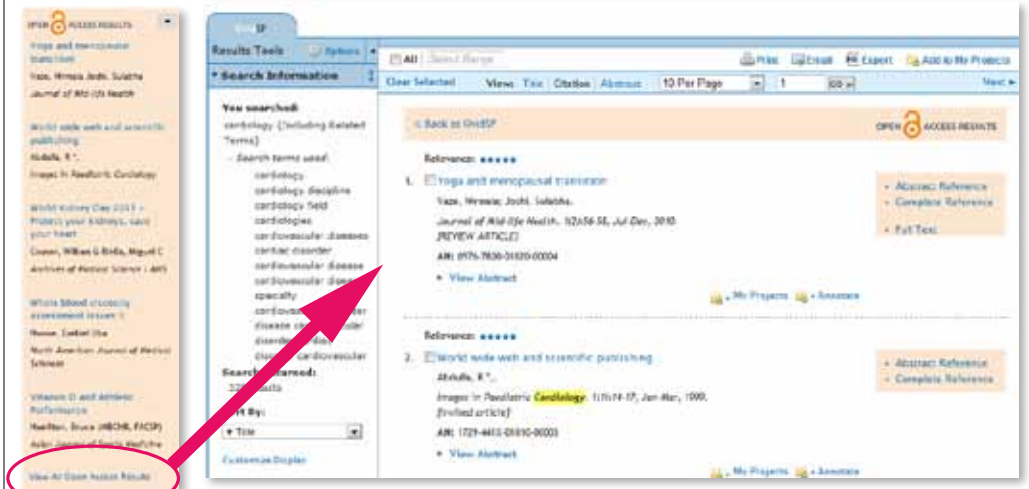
OPEN ACCESS RESULTS

Yoga and menopausal transition
Vaze, Nirmala; Joshi, Sulabha
Journal of Mid-life Health

World wide web and scientific publishing
Abdulla, R.*.
Images in Paediatric Cardiology

World Kidney Day 2013 – Protect your kidneys, save your heart
Couser, William G; Riella, Miguel C
Archives of Iranian Medicine

Whole blood viscosity assessment issues I
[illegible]
North American Journal of Medical Sciences

Vitamin D and Athletic Performance
Hamilton, Bruce (MBChB, FACSP)
Asian Journal of Sports Medicine

View All Open Access Results

OvidSP

Results Tools
Options

Search Information

You searched:
cardiology (Including Related Terms)
Search terms used:
cardiology
cardiology discipline
cardiology field
cardiologies
cardiovascular diseases
cardiac disorder
cardiovascular disease
cardiovascular disease
specialty
cardiovascular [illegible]
disease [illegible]
disorder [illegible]
disease cardiovascular
Search returned:
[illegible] results
Sort By:
Title
Customize Display

All Select Range
Print Email Export Add to My Projects
Clear Selected View: Title Citation Abstract 10 Per Page 1 GO Next

Back to OvidSP
OPEN ACCESS RESULTS

Relevance: ●●●●●
1. Yoga and menopausal transition
Vaze, Nirmala; Joshi, Sulabha.
Journal of Mid-life Health. 1(2):56-58, Jul-Dec, 2010.
[REVIEW ARTICLE]
AN: 0975-7830-01020-00004
View Abstract
My Projects Annotate

Abstract Reference
Complete Reference
Full Text

Relevance: ●●●●●
2. World wide web and scientific publishing
Abdulla, R.*.
Images in Paediatric Cardiology. 1(1):14-17, Jan-Mar, 1999.
[Invited article]
AN: 1729-441X-01010-00003
View Abstract
My Projects Annotate

Abstract Reference
Complete Reference